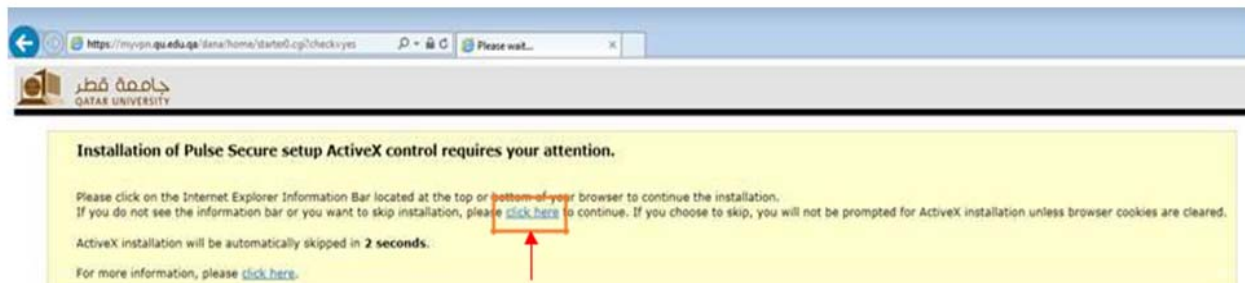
https://myvpn.qu.edu.qa/dana/home/starter0.cgi?check=yes
Please wait...

جامعة قطر
QATAR UNIVERSITY

Installation of Pulse Secure setup ActiveX control requires your attention.

Please click on the Internet Explorer Information Bar located at the top or bottom of your browser to continue the installation.
If you do not see the information bar or you want to skip installation, please click here to continue. If you choose to skip, you will not be prompted for ActiveX installation unless browser cookies are cleared.

ActiveX installation will be automatically skipped in 2 seconds.

For more information, please click here.